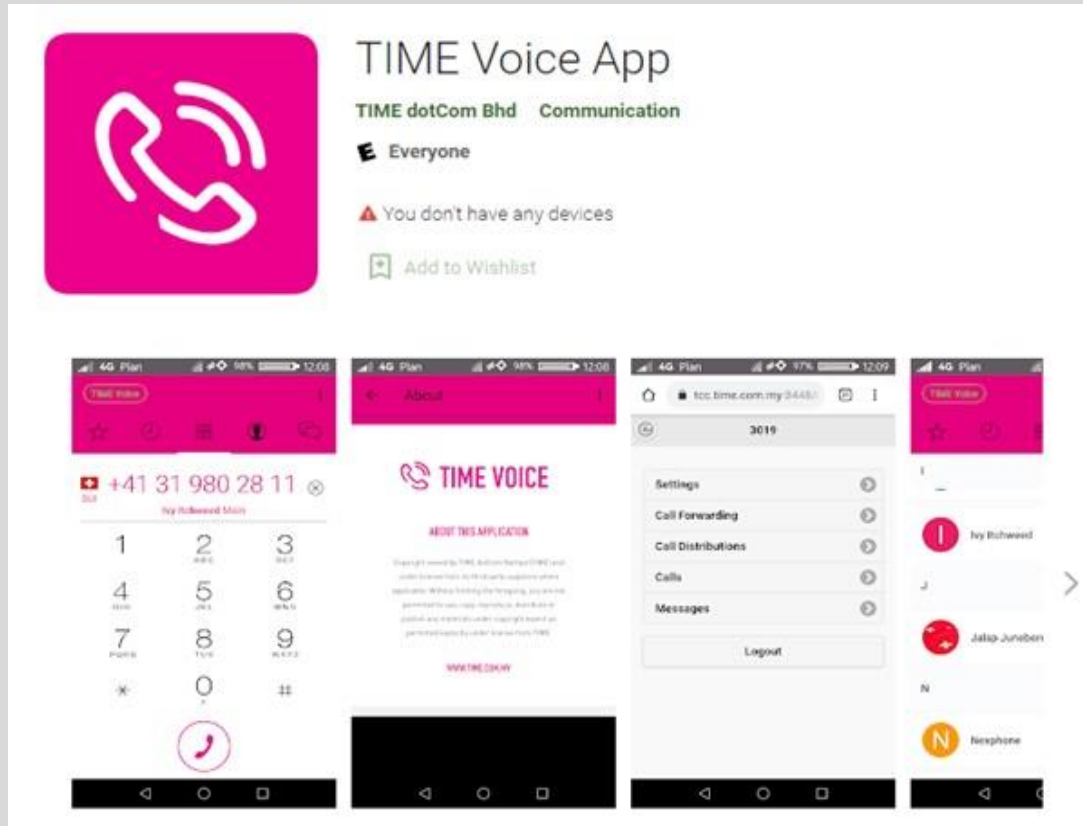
TIME Voice App

TIME dotCom Bhd Communication

E Everyone

You don't have any devices

Add to Wishlist

4G Plan 98% 12:08

TIME Voice

+41 31 980 28 11

Ivy Bohweed Main

1
2 ABC
3 DEF
4 GHI
5 JKL
6 MNO
7 PQRS
8 TUV
9 WXYZ
*
0 +
#

4G Plan 98% 12:08

About

TIME VOICE

ABOUT THIS APPLICATION

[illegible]

WWW.TIME.COM.MY

4G Plan 97% 12:09

tcc.time.com.my:3448/

3019

Settings

Call Forwarding

Call Distributions

Calls

Messages

Logout

4G Plan

TIME Voice

I

Ivy Bohweed

J

Jalsp Juneben

N

Nexphone